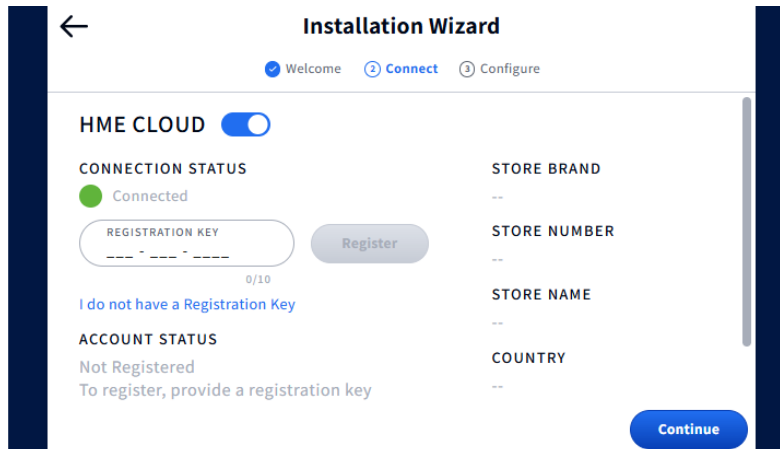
Installation Wizard

Welcome ② Connect ③ Configure

HME CLOUD

CONNECTION STATUS

Connected

REGISTRATION KEY

___ - ___ - ____

0/10

Register

I do not have a Registration Key

ACCOUNT STATUS

Not Registered

To register, provide a registration key

STORE BRAND

--

STORE NUMBER

--

STORE NAME

--

COUNTRY

--

Continue